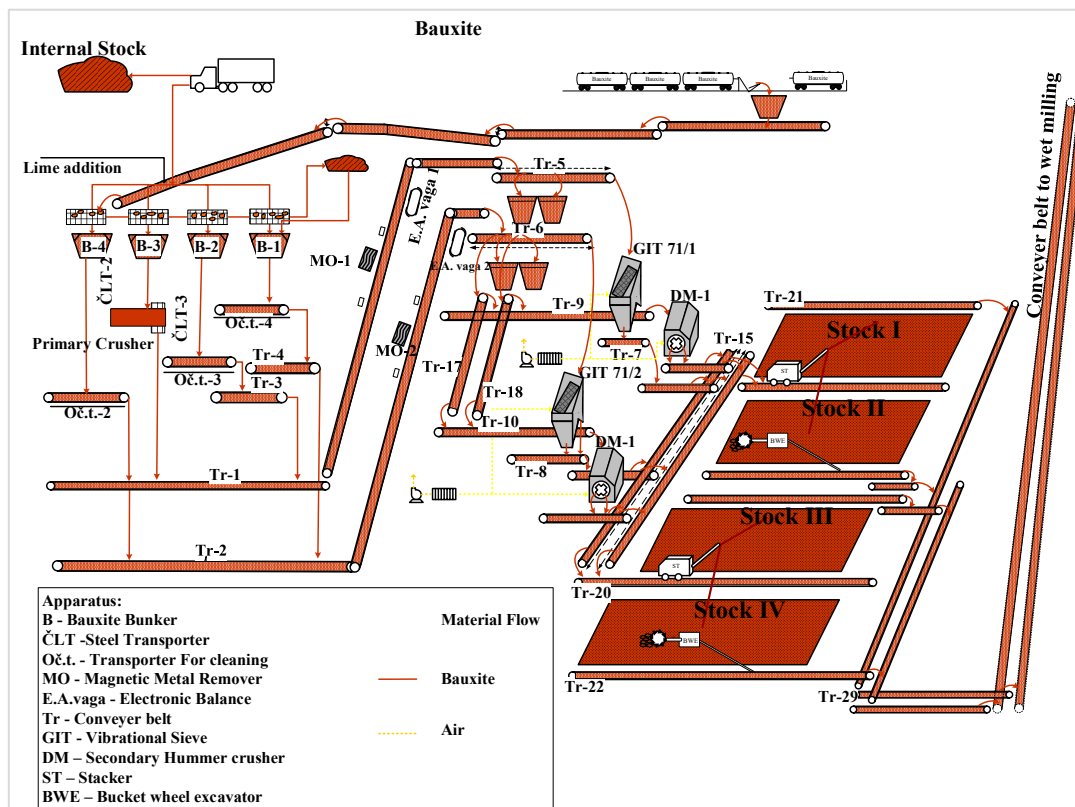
Bauxite

Internal Stock

Bauxite Bauxite Bauxite Bauxite

Conveyer belt to wet milling

Lime addition

Tr-5

E.A. vaga 1

Tr-6

GIT 71/1

E.A. vaga 2

B-4 B-3 B-2 B-1

ČLT-2

ČLT-3

MO-1

Tr-9

DM-1

Tr-21

Oč.t.-4

Stock I

Primary Crusher

MO-2

Tr-7

Tr-15

Tr-4

Tr-17

GIT 71/2

Oč.t.-3

ST

Tr-3

Tr-18

Stock II

Oč.t.-2

Tr-10

DM-1

BWE

Tr-8

Tr-1

Stock III

Tr-2

ST

Tr-20

Stock IV

BWE

Tr-22

Tr-29

Apparatus:
B - Bauxite Bunker
ČLT -Steel Transporter
Oč.t. - Transporter For cleaning
MO - Magnetic Metal Remover
E.A.vaga - Electronic Balance
Tr - Conveyer belt
GIT - Vibrational Sieve
DM – Secondary Hummer crusher
ST – Stacker
BWE – Bucket wheel excavator

Material Flow

Bauxite

Air